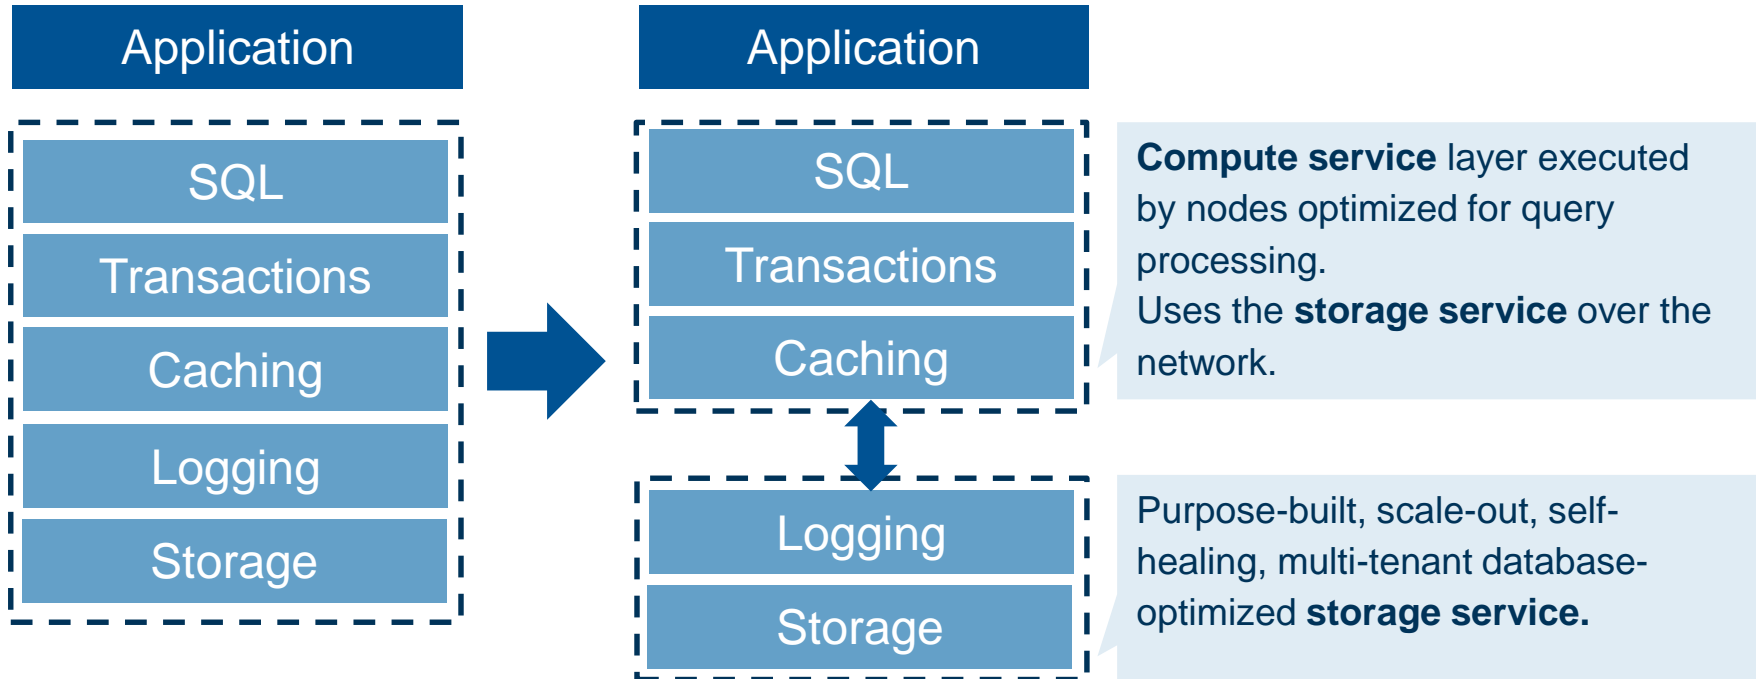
Application

SQL

Transactions

Caching

Logging

Storage

Application

SQL

Transactions

Caching

Logging

Storage

**Compute service** layer executed by nodes optimized for query processing.
Uses the **storage service** over the network.

Purpose-built, scale-out, self-healing, multi-tenant database-optimized **storage service.**